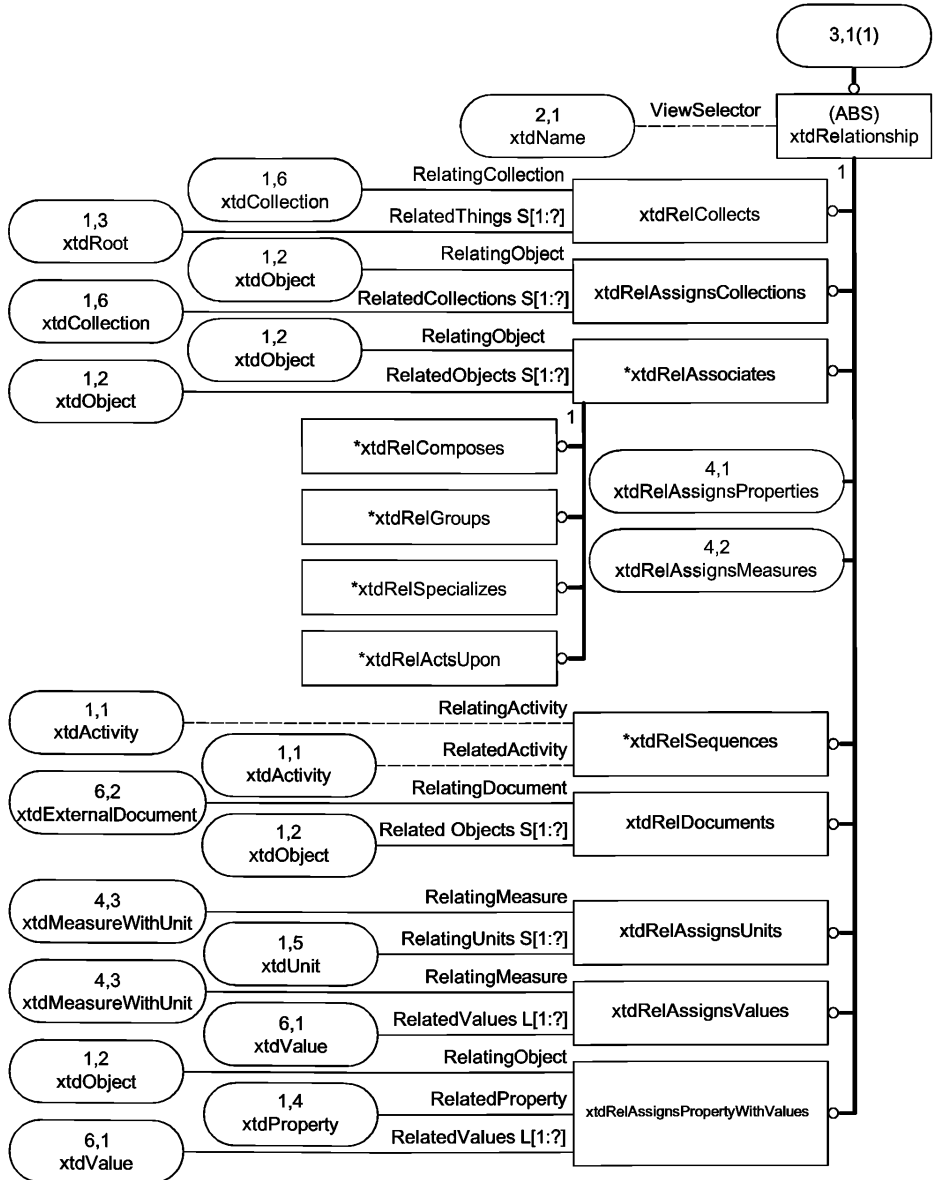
3,1(1)

2,1
xtdName

ViewSelector

(ABS)
xtdRelationship

1

1,6
xtdCollection

RelatingCollection

1,3
xtdRoot

RelatedThings S[1:?]

xtdRelCollects

1,2
xtdObject

RelatingObject

1,6
xtdCollection

RelatedCollections S[1:?]

xtdRelAssignsCollections

1,2
xtdObject

RelatingObject

1,2
xtdObject

RelatedObjects S[1:?]

*xtdRelAssociates

1

*xtdRelComposes

4,1
xtdRelAssignsProperties

*xtdRelGroups

4,2
xtdRelAssignsMeasures

*xtdRelSpecializes

*xtdRelActsUpon

1,1
xtdActivity

RelatingActivity

1,1
xtdActivity

RelatedActivity

*xtdRelSequences

6,2
xtdExternalDocument

RelatingDocument

1,2
xtdObject

Related Objects S[1:?]

xtdRelDocuments

4,3
xtdMeasureWithUnit

RelatingMeasure

1,5
xtdUnit

RelatingUnits S[1:?]

xtdRelAssignsUnits

4,3
xtdMeasureWithUnit

RelatingMeasure

6,1
xtdValue

RelatedValues L[1:?]

xtdRelAssignsValues

1,2
xtdObject

RelatingObject

1,4
xtdProperty

RelatedProperty

xtdRelAssignsPropertyWithValues

6,1
xtdValue

RelatedValues L[1:?]